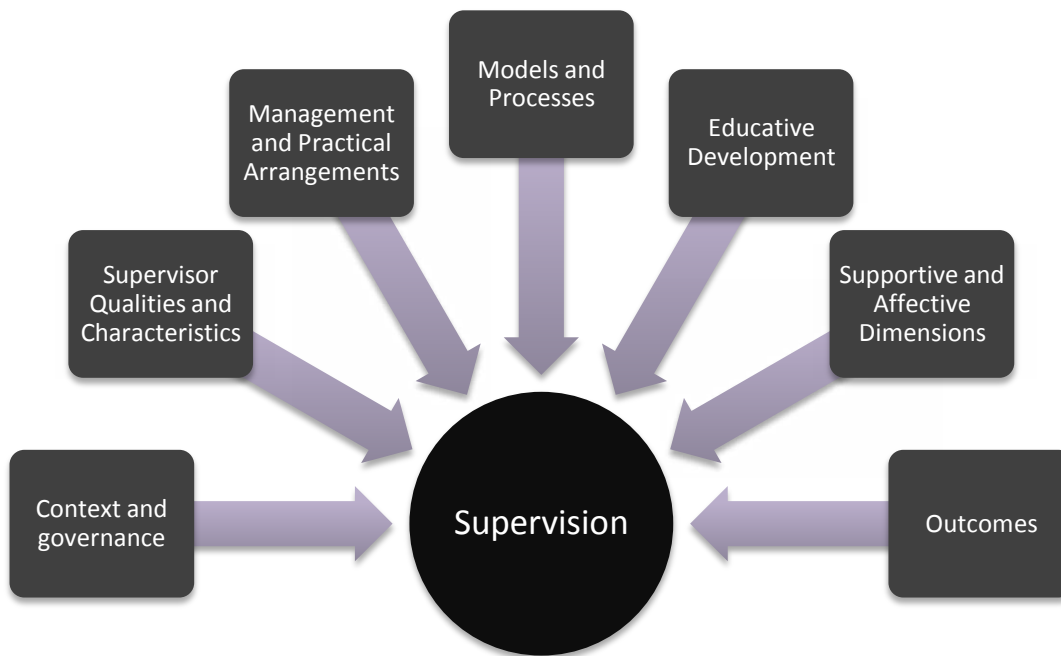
Models and Processes

Management and Practical Arrangements

Educative Development

Supervisor Qualities and Characteristics

Supportive and Affective Dimensions

Context and governance

Supervision

Outcomes